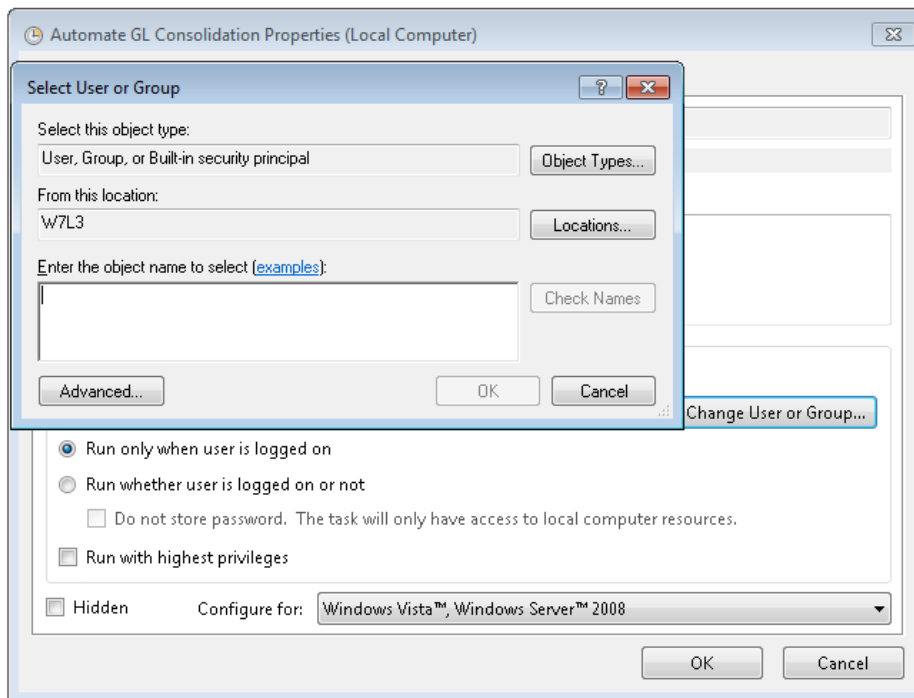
Automate GL Consolidation Properties (Local Computer)

Select User or Group

?

Select this object type:

User, Group, or Built-in security principal

Object Types...

From this location:

W7L3

Locations...

Enter the object name to select (examples):

Check Names

Advanced...

OK

Cancel

Change User or Group...

Run only when user is logged on

Run whether user is logged on or not

Do not store password. The task will only have access to local computer resources.

Run with highest privileges

Hidden

Configure for:

Windows Vista™, Windows Server™ 2008

OK

Cancel